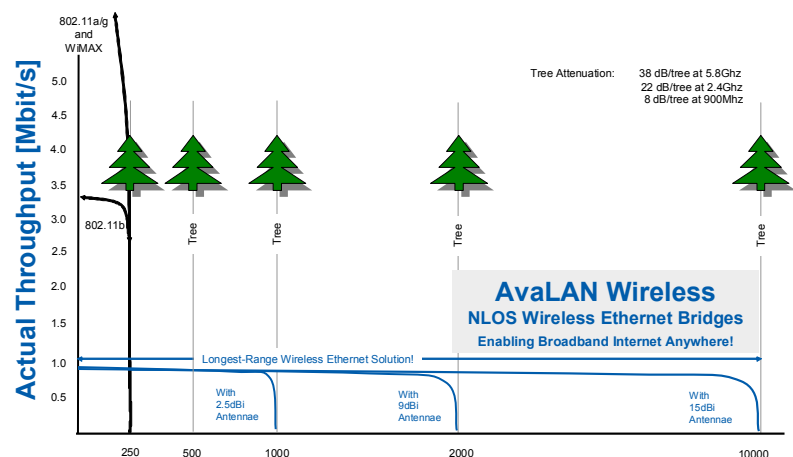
802.11a/g and WiMAX

Actual Throughput [Mbit/s]

5.0
4.5
4.0
3.5
3.0
2.5
2.0
1.5
1.0
0.5

Tree Attenuation: 38 dB/tree at 5.8Ghz
22 dB/tree at 2.4Ghz
8 dB/tree at 900Mhz

802.11b

Tree
Tree
Tree
Tree

AvaLAN Wireless
NLOS Wireless Ethernet Bridges
Enabling Broadband Internet Anywhere!

Longest-Range Wireless Ethernet Solution!

With 2.5dBi Antennae
With 9dBi Antennae
With 15dBi Antennae

250
500
1000
2000
10000